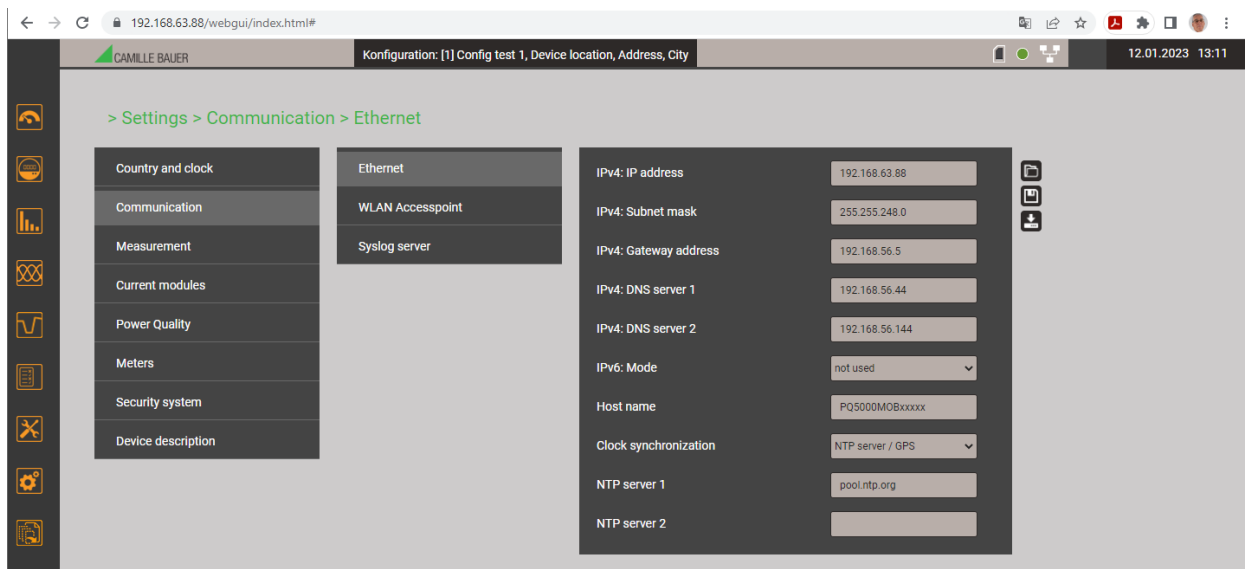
192.168.63.88/webgui/index.html#

CAMILLE BAUER

Konfiguration: [1] Config test 1, Device location, Address, City

12.01.2023 13:11

> Settings > Communication > Ethernet

Country and clock
Communication
Measurement
Current modules
Power Quality
Meters
Security system
Device description

Ethernet
WLAN Accesspoint
Syslog server

| | |
|---|---|
| IPv4: IP address | 192.168.63.88 |
| IPv4: Subnet mask | 255.255.248.0 |
| IPv4: Gateway address | 192.168.56.5 |
| IPv4: DNS server 1 | 192.168.56.44 |
| IPv4: DNS server 2 | 192.168.56.144 |
| IPv6: Mode | not used |
| Host name | PQ5000MOBxxxxx |
| Clock synchronization | NTP server / GPS |
| NTP server 1 | pool.ntp.org |
| NTP server 2 | |